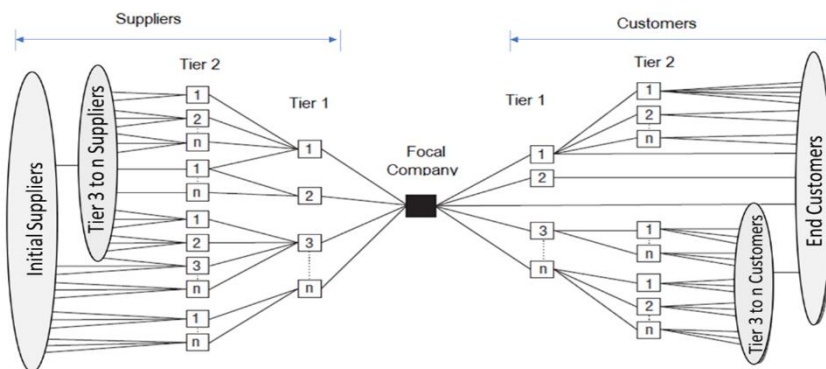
Suppliers

Customers

Tier 2

Tier 1

Tier 1

Tier 2

Initial Suppliers

Tier 3 to n Suppliers

1
2
n
1
n
1
2
3
n
1
n

1
2
3
n

Focal Company

1
2
3
n

1
2
n
1
n
1
2
n

Tier 3 to n Customers

End Customers